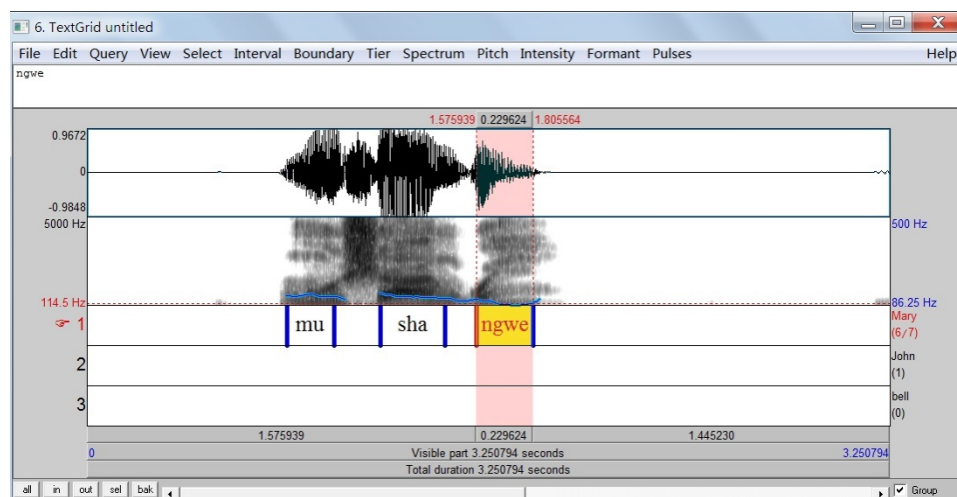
6. TextGrid untitled

File Edit Query View Select Interval Boundary Tier Spectrum Pitch Intensity Formant Pulses Help

ngwe

1.575939 0.229624 1.805564

0.9672
0
-0.9848
5000 Hz
500 Hz
114.5 Hz
86.25 Hz

1 mu sha ngwe
Mary (6/7)
2
John (1)
3
bell (0)

1.575939 0.229624 1.445230
0 Visible part 3.250794 seconds 3.250794
Total duration 3.250794 seconds

all in out sel bak
Group